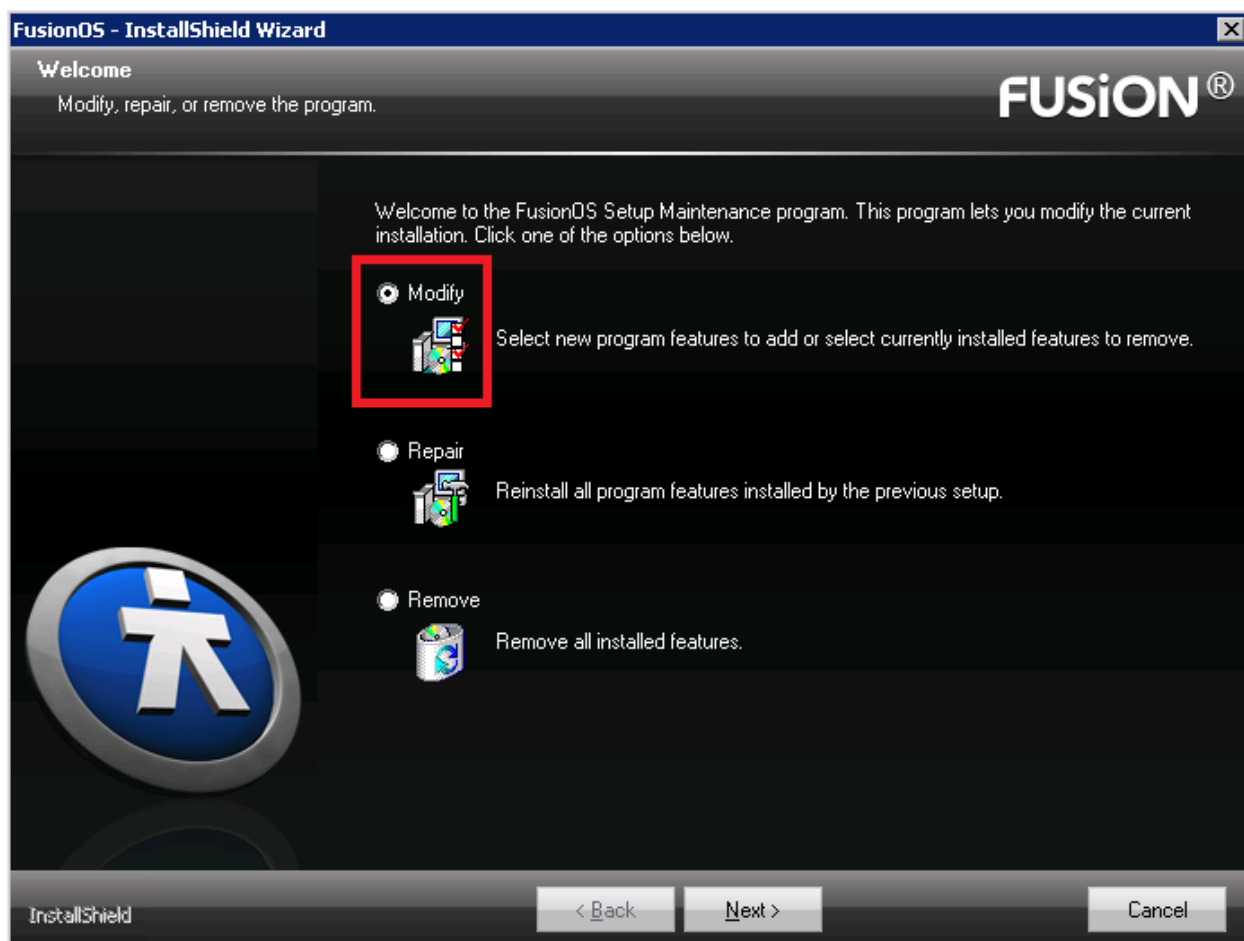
FusionOS - InstallShield Wizard

Welcome

Modify, repair, or remove the program.

FUSiON®

Welcome to the FusionOS Setup Maintenance program. This program lets you modify the current installation. Click one of the options below.

Modify

Select new program features to add or select currently installed features to remove.

Repair

Reinstall all program features installed by the previous setup.

Remove

Remove all installed features.

InstallShield

< Back

Next >

Cancel